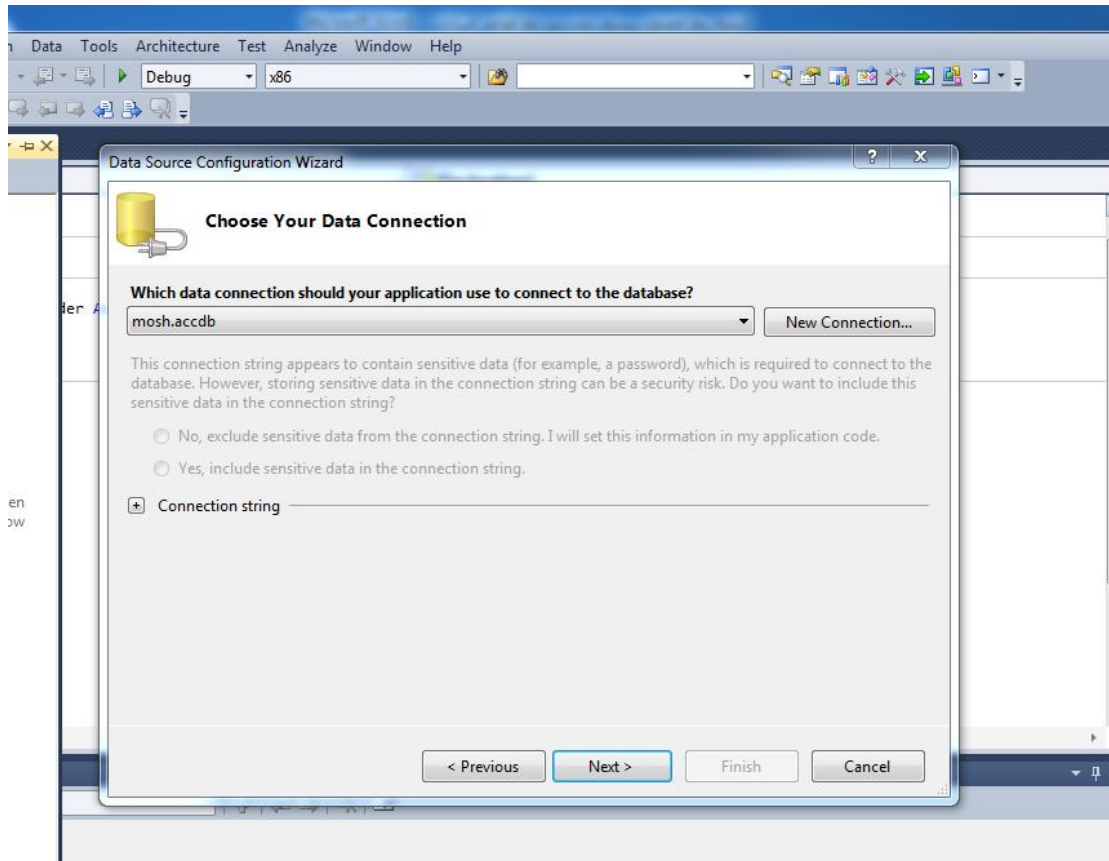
n Data Tools Architecture Test Analyze Window Help

Debug
x86

Data Source Configuration Wizard

?
X

Choose Your Data Connection

Which data connection should your application use to connect to the database?

mosh.accdb

New Connection...

This connection string appears to contain sensitive data (for example, a password), which is required to connect to the database. However, storing sensitive data in the connection string can be a security risk. Do you want to include this sensitive data in the connection string?

No, exclude sensitive data from the connection string. I will set this information in my application code.

Yes, include sensitive data in the connection string.

Connection string

< Previous
Next >
Finish
Cancel

der A

en
ow